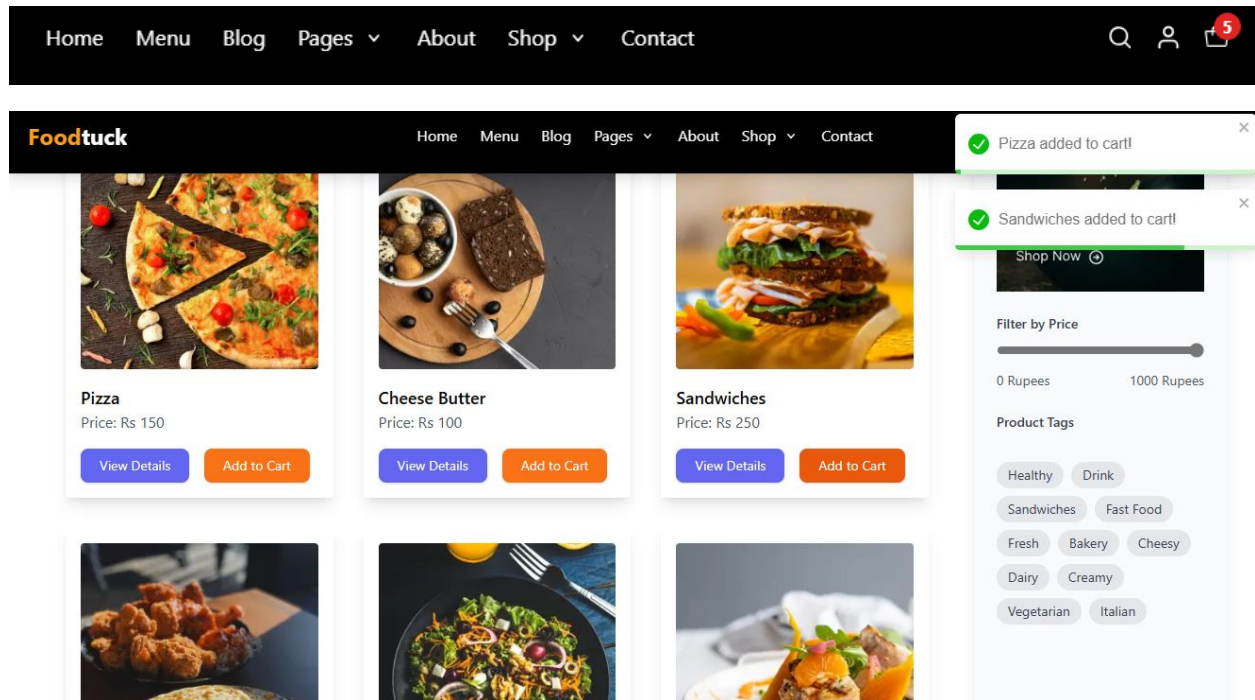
Home Menu Blog Pages About Shop Contact

5

Foodtuck

Home Menu Blog Pages About Shop Contact

Pizza added to cart!

×

Sandwiches added to cart!

×

Shop Now

Pizza
Price: Rs 150
View Details Add to Cart

Cheese Butter
Price: Rs 100
View Details Add to Cart

Sandwiches
Price: Rs 250
View Details Add to Cart

Filter by Price

0 Rupees 1000 Rupees

Product Tags

Healthy Drink Sandwiches Fast Food Fresh Bakery Cheesy Dairy Creamy Vegetarian Italian